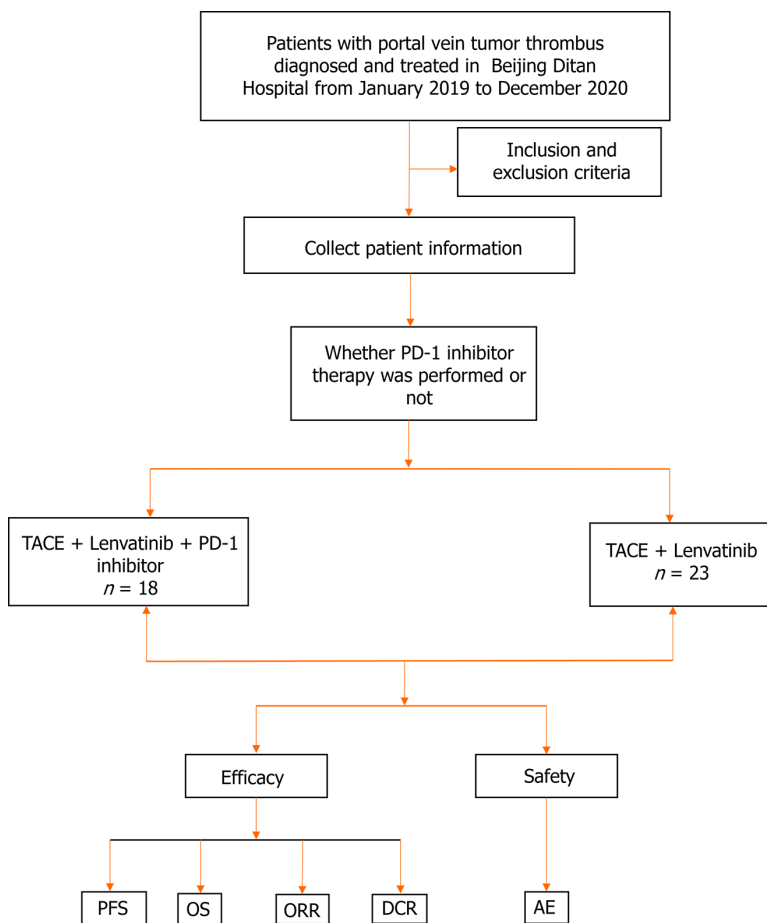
Patients with portal vein tumor thrombus diagnosed and treated in Beijing Ditan Hospital from January 2019 to December 2020

Inclusion and exclusion criteria

Collect patient information

Whether PD-1 inhibitor therapy was performed or not

TACE + Lenvatinib + PD-1 inhibitor
$n$ = 18

TACE + Lenvatinib
$n$ = 23

Efficacy

Safety

PFS

OS

ORR

DCR

AE